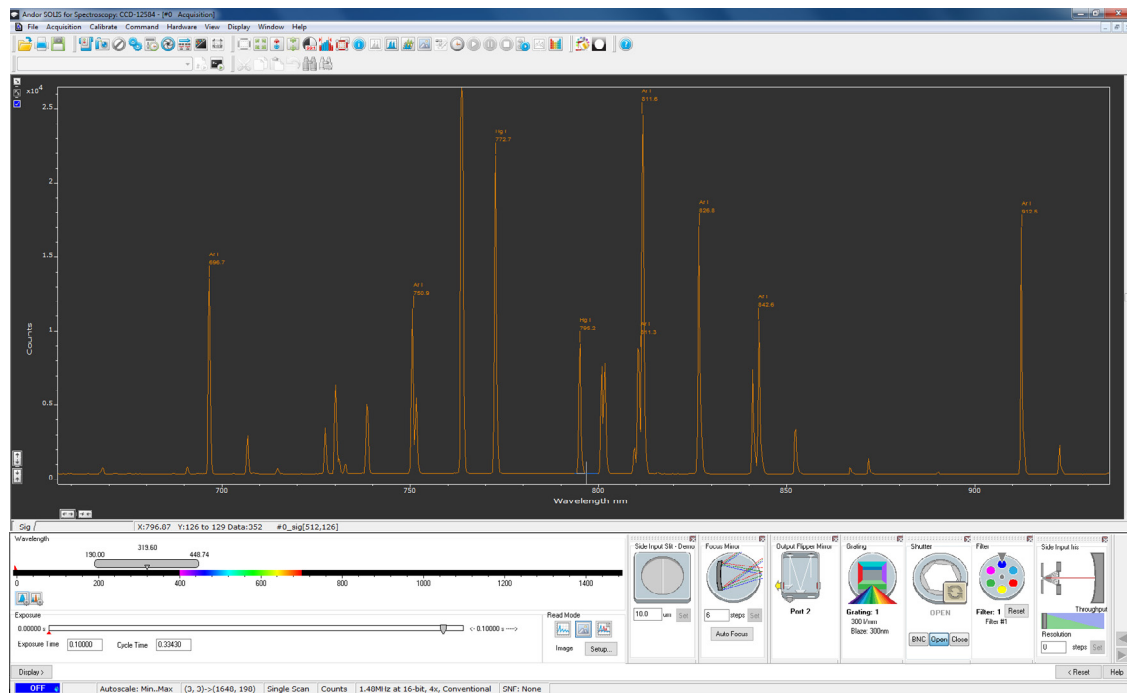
Andor SOLIS for Spectroscopy: CCD-12504 : [#0 Acquisition]

File Acquisition Calibrate Command Hardware View Display Window Help

x10$^4$

2.5

2

1.5

1

0.5

0

Counts

Ar I 696.7

Ar I 750.6

Hg I 772.7

Hg I 796.3

Ar I 811.6

Ar I 811.3

Ar I 826.5

Ar I 842.6

Ar I 912.3

700

750

800

850

900

Wavelength nm

Sig

X:796.87 Y:126 to 129 Data:352 #0_sig[512,126]

Wavelength

190.00 319.60 448.74

0 200 400 600 800 1000 1200 1400

Exposure

0.00000 s

<- 0.10000 s ---->

Exposure Time 0.10000 Cycle Time 0.33430

Read Mode

Image Setup...

Side Input Slit - Demo

10.0 um Set

Focus Mirror

6 steps Set

Auto Focus

Output Flipper Mirror

Port 2

Grating

Grating: 1

300 l/mm

Blaze: 300nm

Shutter

OPEN

BNC Open Close

Filter

Filter: 1 Reset

Filter #1

Side Input Iris

Throughput

Resolution

0 steps Set

Display >

< Reset Help

OFF

Autoscale: Min..Max (3, 3)->(1648, 190) Single Scan Counts 1.40MHz at 16-bit, 4x, Conventional SNF: None